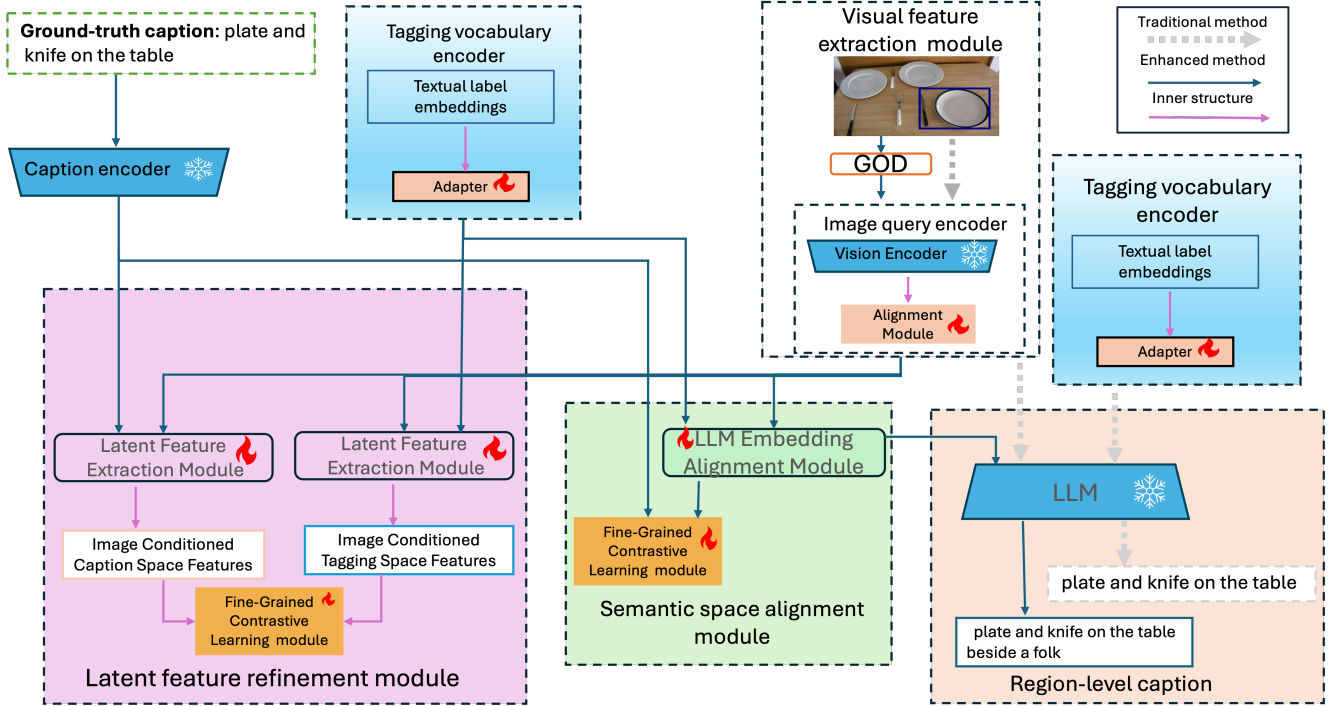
**Ground-truth caption**: plate and knife on the table

Caption encoder

Tagging vocabulary encoder

Textual label embeddings

Adapter

Visual feature extraction module

GOD

Image query encoder

Vision Encoder

Alignment Module

Traditional method

Enhanced method

Inner structure

Tagging vocabulary encoder

Textual label embeddings

Adapter

Latent Feature Extraction Module

Latent Feature Extraction Module

Image Conditioned Caption Space Features

Image Conditioned Tagging Space Features

Fine-Grained Contrastive Learning module

Latent feature refinement module

LLM Embedding Alignment Module

Fine-Grained Contrastive Learning module

Semantic space alignment module

LLM

plate and knife on the table

plate and knife on the table beside a folk

Region-level caption